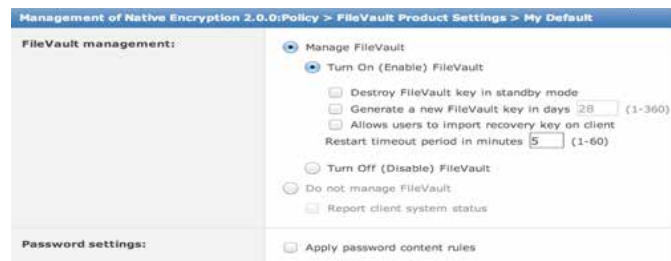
Management of Native Encryption 2.0.0:Policy > FileVault Product Settings > My Default

FileVault management:

Manage FileVault

Turn On (Enable) FileVault

Destroy FileVault key in standby mode

Generate a new FileVault key in days 28 (1-360)

Allows users to import recovery key on client

Restart timeout period in minutes 5 (1-60)

Turn Off (Disable) FileVault

Do not manage FileVault

Report client system status

Password settings:

Apply password content rules